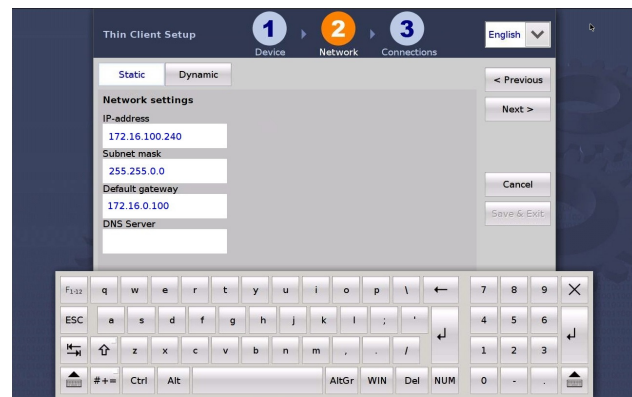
Thin Client Setup

1 Device
2 Network
3 Connections

English

Static
Dynamic

Network settings

IP-address
172.16.100.240

Subnet mask
255.255.0.0

Default gateway
172.16.0.100

DNS Server

< Previous
Next >
Cancel
Save & Exit

F1-12 q w e r t y u i o p \ ←
ESC a s d f g h j k l ; '
z x c v b n m , . /
#+= Ctrl Alt AltGr WIN Del NUM

7 8 9 ×
4 5 6
1 2 3
0 - .